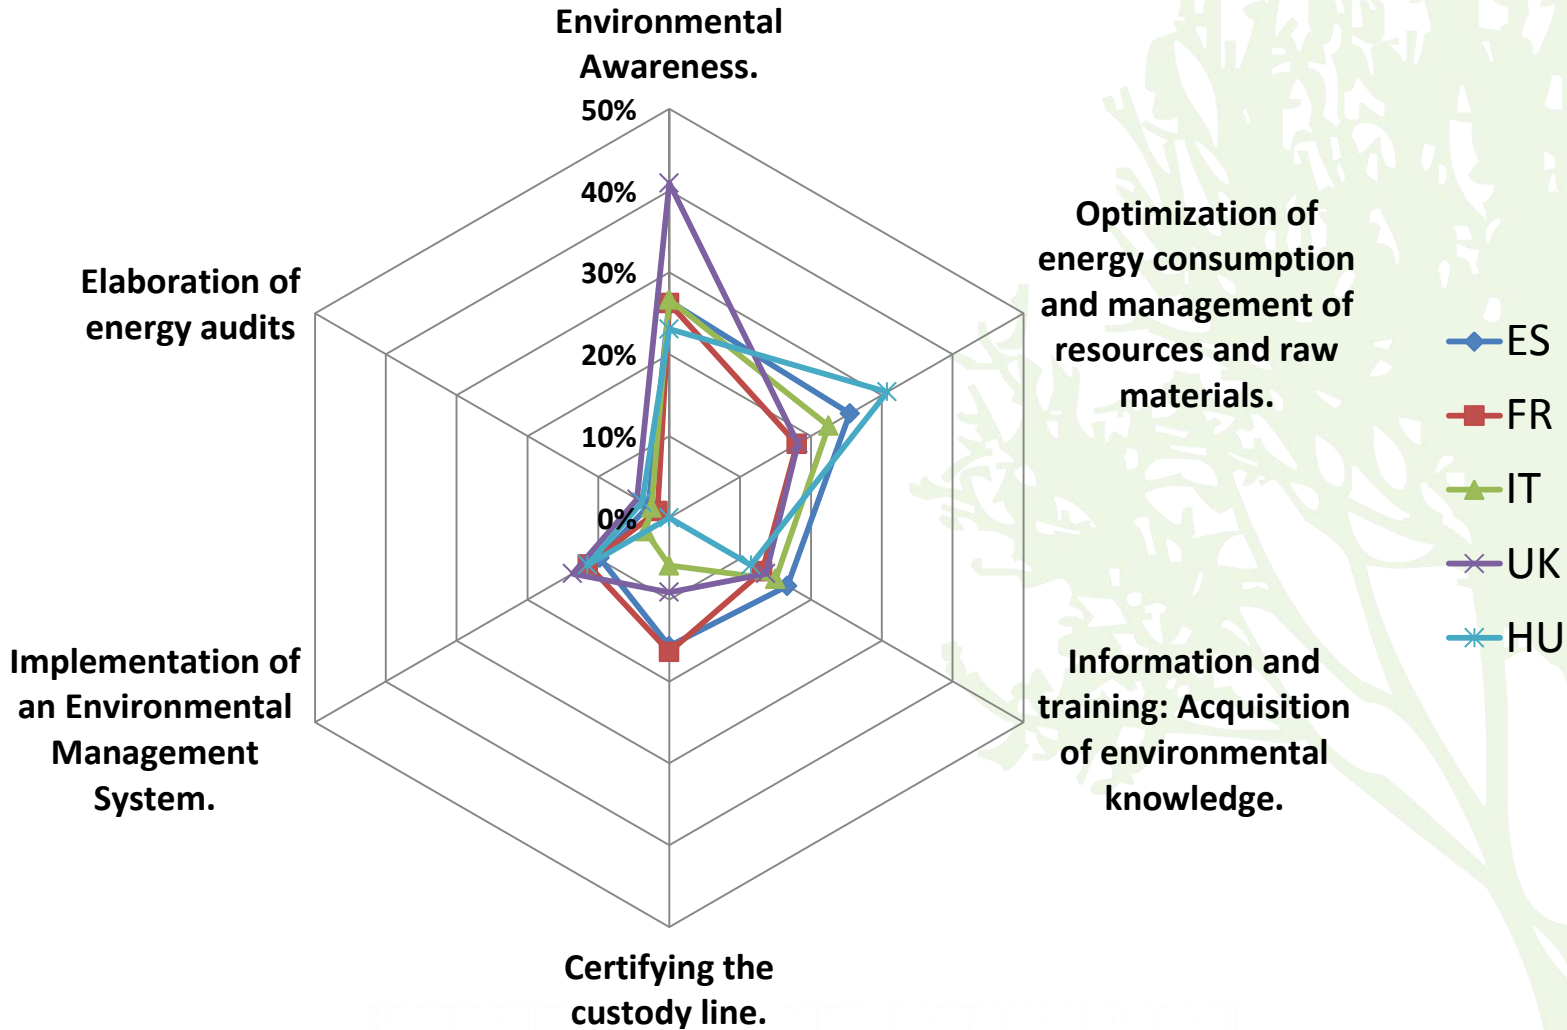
Environmental Awareness.

50%
40%
30%
20%
10%
0%

Optimization of energy consumption and management of resources and raw materials.

Information and training: Acquisition of environmental knowledge.

Certifying the custody line.

Implementation of an Environmental Management System.

Elaboration of energy audits

ES
FR
IT
UK
HU